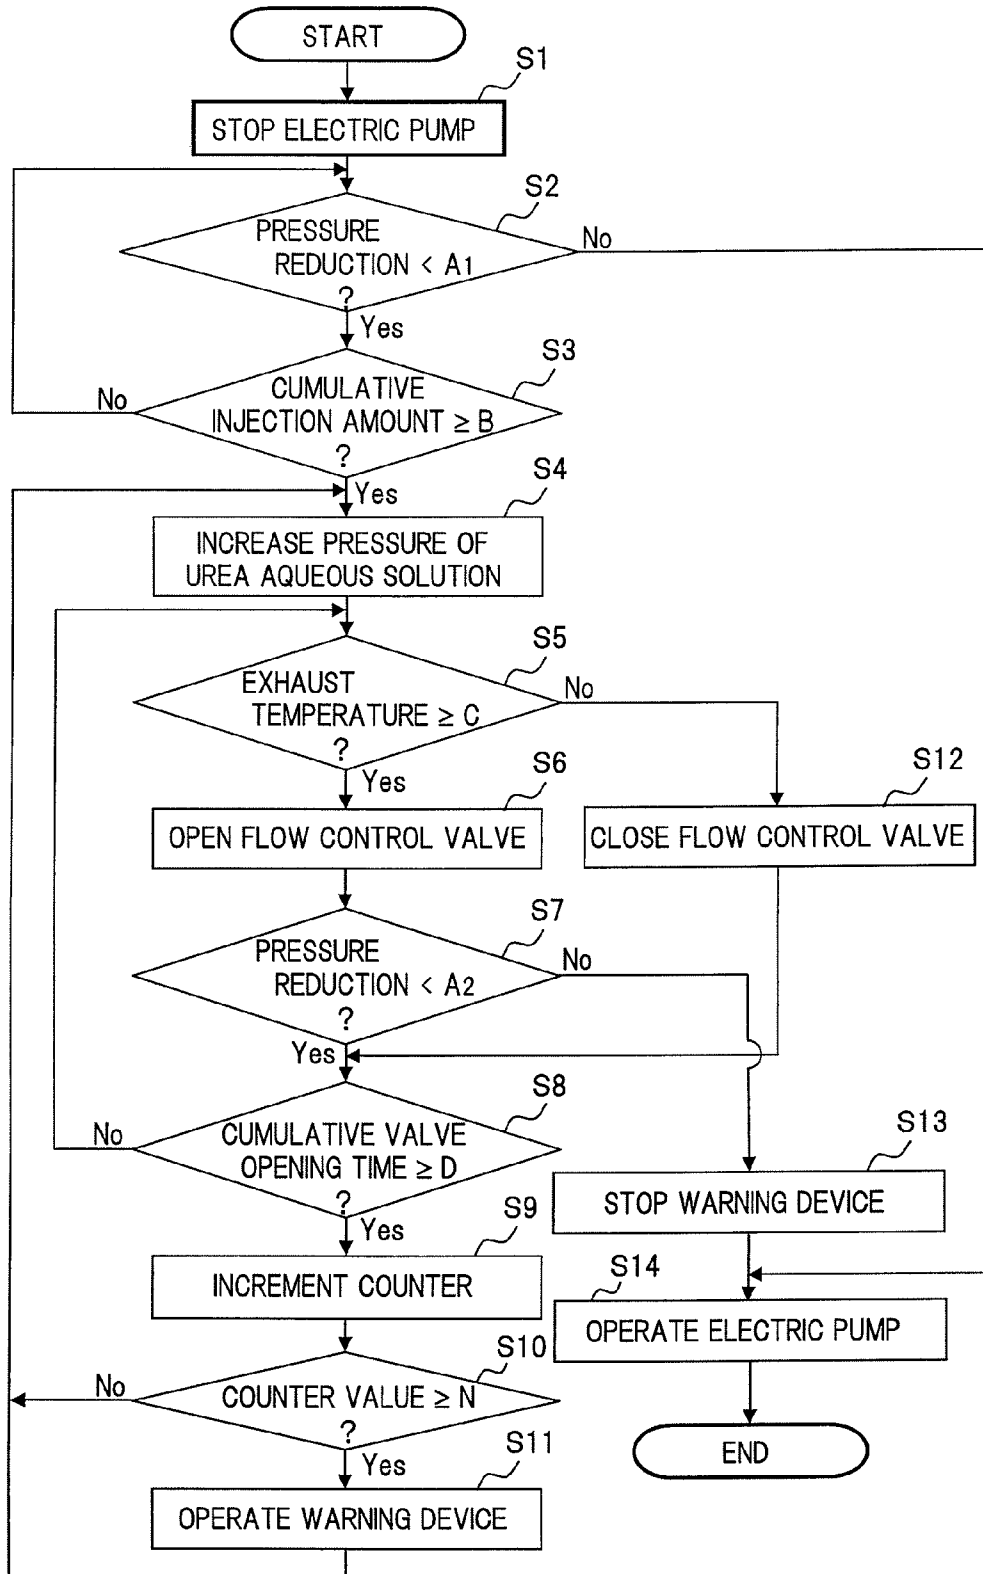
START

S1

STOP ELECTRIC PUMP

S2

PRESSURE REDUCTION < $A_1$ ?

No

Yes

S3

CUMULATIVE INJECTION AMOUNT ≥ B ?

No

Yes

S4

INCREASE PRESSURE OF UREA AQUEOUS SOLUTION

S5

EXHAUST TEMPERATURE ≥ C ?

No

Yes

S6

OPEN FLOW CONTROL VALVE

S12

CLOSE FLOW CONTROL VALVE

S7

PRESSURE REDUCTION < $A_2$ ?

No

Yes

S8

CUMULATIVE VALVE OPENING TIME ≥ D ?

No

Yes

S13

STOP WARNING DEVICE

S9

INCREMENT COUNTER

S14

OPERATE ELECTRIC PUMP

S10

No

COUNTER VALUE ≥ N ?

Yes

END

S11

OPERATE WARNING DEVICE